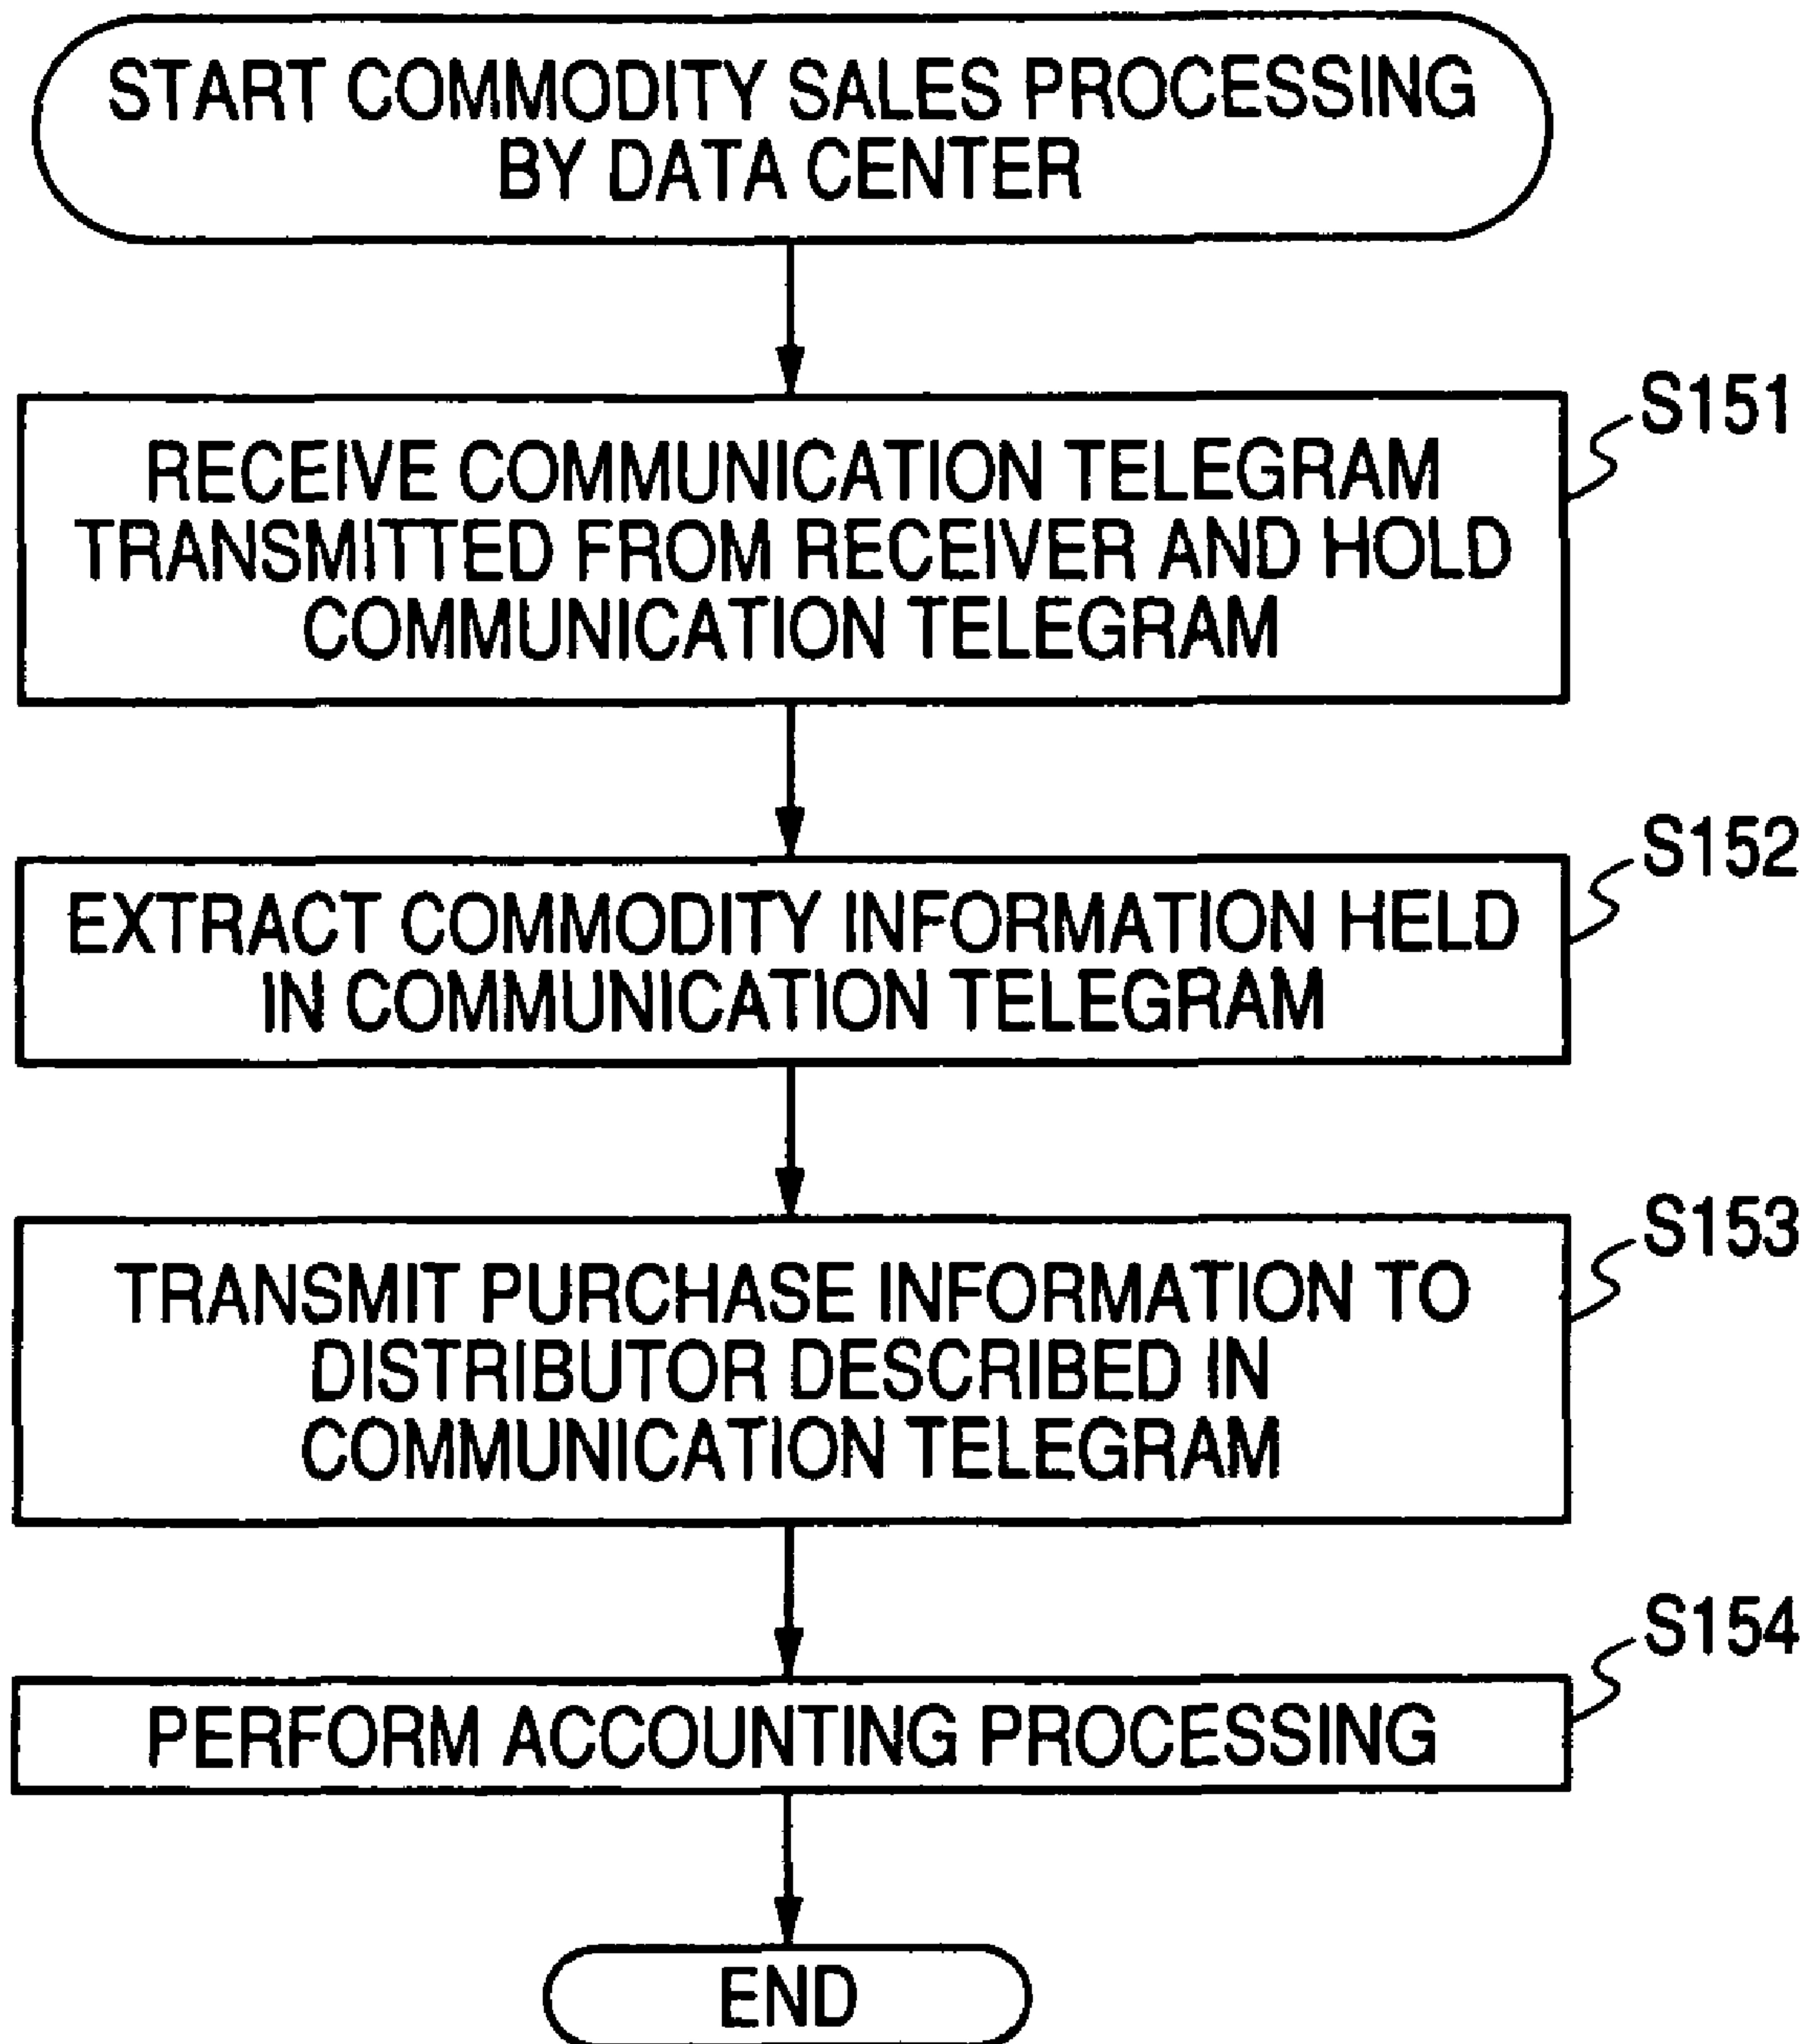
START COMMODITY SALES PROCESSING BY DATA CENTER

S151

RECEIVE COMMUNICATION TELEGRAM TRANSMITTED FROM RECEIVER AND HOLD COMMUNICATION TELEGRAM

S152

EXTRACT COMMODITY INFORMATION HELD IN COMMUNICATION TELEGRAM

S153

TRANSMIT PURCHASE INFORMATION TO DISTRIBUTOR DESCRIBED IN COMMUNICATION TELEGRAM

S154

PERFORM ACCOUNTING PROCESSING

END